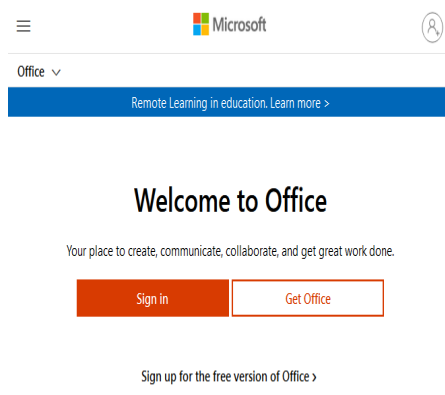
Microsoft

Office

Remote Learning in education. Learn more >

Welcome to Office

Your place to create, communicate, collaborate, and get great work done.

Sign in

Get Office

Sign up for the free version of Office ›